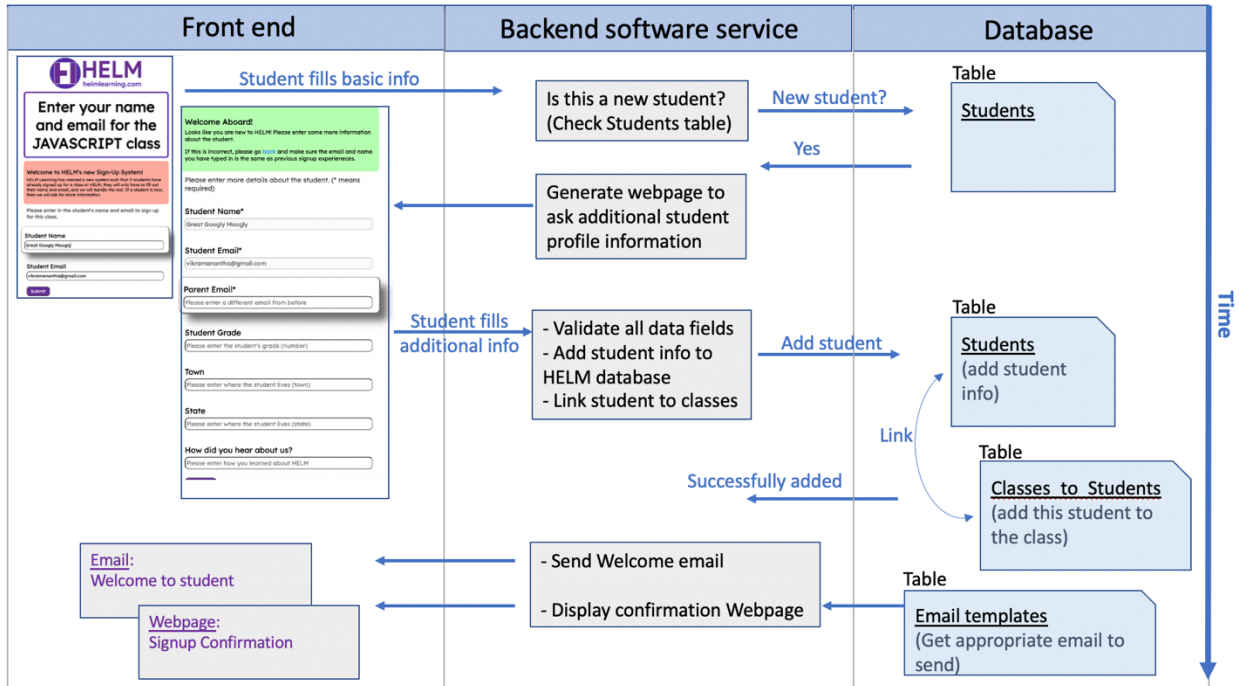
Front end

Backend software service

Database

Time

HELM
helmlearning.com

Enter your name and email for the JAVASCRIPT class

Welcome to HELM's new Sign-Up System!

HELM Learning has created a new system such that if students have already signed up for a class at HELM, they will only have to fill out their name and email, and we will handle the rest. If a student is new, then we will ask for more information.

Please enter in the student's name and email to sign up for this class.

Student Name
Great Googly Moogly

Student Email
vikramanantha@gmail.com

Submit

Welcome Aboard!
Looks like you are new to HELM! Please enter some more information about the student.

If this is incorrect, please go back and make sure the email and name you have typed in is the same as previous signup experiences.

Please enter more details about the student. (* means required)

Student Name*
Great Googly Moogly

Student Email*
vikramanantha@gmail.com

Parent Email*
Please enter a different email from before

Student Grade
Please enter the student's grade (number)

Town
Please enter where the student lives (town)

State
Please enter where the student lives (state)

How did you hear about us?
Please enter how you learned about HELM

Student fills basic info

Is this a new student? (Check Students table)

New student?

Table
Students

Yes

Generate webpage to ask additional student profile information

Student fills additional info

- Validate all data fields
- Add student info to HELM database
- Link student to classes

Add student

Table
Students
(add student info)

Link

Table
Classes to Students
(add this student to the class)

Successfully added

Email:
Welcome to student

Webpage:
Signup Confirmation

- Send Welcome email

- Display confirmation Webpage

Table
Email templates
(Get appropriate email to send)